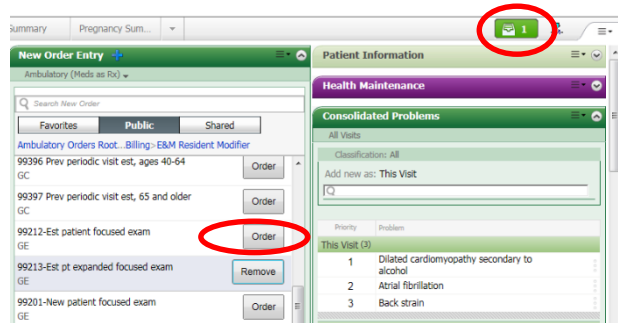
Summary | Pregnancy Sum...

1

New Order Entry

Ambulatory (Meds as Rx)

Search New Order

Favorites | Public | Shared

Ambulatory Orders Root...Billing>E&M Resident Modifier

99396 Prev periodic visit est, ages 40-64
GC
Order

99397 Prev periodic visit est, 65 and older
GC
Order

99212-Est patient focused exam
GE
Order

99213-Est pt expanded focused exam
GE
Remove

99201-New patient focused exam
GE
Order

Patient Information

Health Maintenance

Consolidated Problems

All Visits

Classification: All

Add new as: This Visit

| Priority | Problem |
|---|---|
| This Visit (3) | |
| 1 | Dilated cardiomyopathy secondary to alcohol |
| 2 | Atrial fibrillation |
| 3 | Back strain |